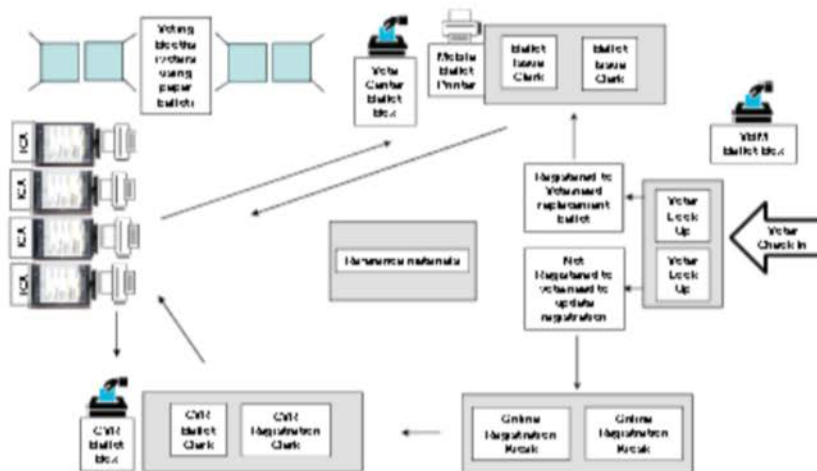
Voting booths voters using paper ballot

Vote Center Ballot Box

Mobile Ballot Printer

Ballot Issue Clerk

Ballot Issue Clerk

VBM Ballot Box

ICA

ICA

ICA

ICA

Registered to Vote and replacement ballot

Voter Look Up

Voter Look Up

Voter Check In

Reference materials

Not Registered to vote and to update registration

CVR Ballot Box

CVR Ballot Clerk

CVR Registration Clerk

Online Registration Kiosk

Online Registration Kiosk